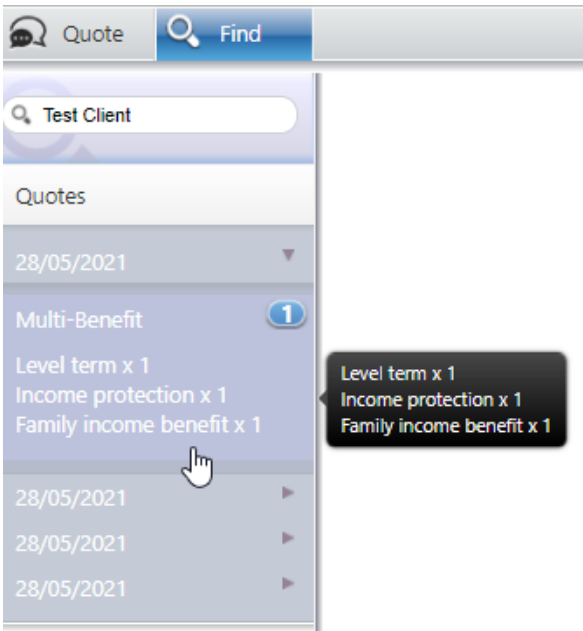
Quote
Find

Test Client

Quotes

28/05/2021

Multi-Benefit 1

Level term x 1
Income protection x 1
Family income benefit x 1

Level term x 1
Income protection x 1
Family income benefit x 1

28/05/2021
28/05/2021
28/05/2021